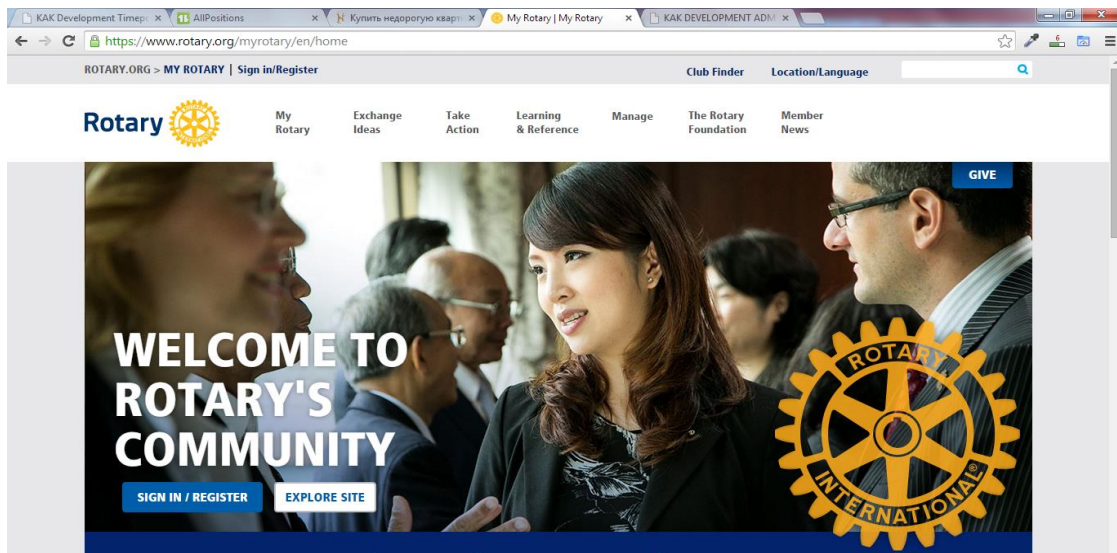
KAK Development Timep × AllPositions × Купить недорогую кварт × My Rotary | My Rotary × KAK DEVELOPMENT ADM ×

https://www.rotary.org/myrotary/en/home

ROTARY.ORG > MY ROTARY | Sign in/Register

Club Finder Location/Language

Rotary

My Rotary

Exchange Ideas

Take Action

Learning & Reference

Manage

The Rotary Foundation

Member News

GIVE

WELCOME TO ROTARY'S COMMUNITY

SIGN IN / REGISTER

EXPLORE SITE

ROTARY INTERNATIONAL